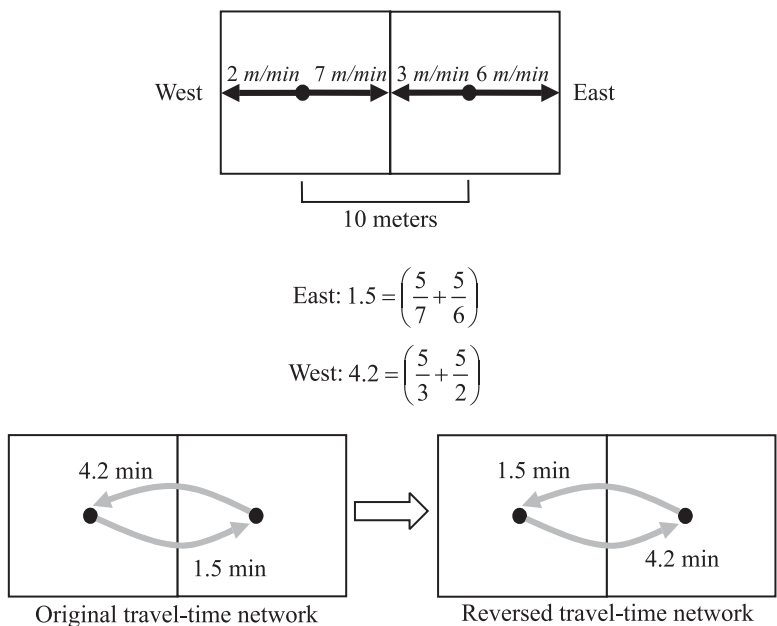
West 2 *m/min* 7 *m/min* 3 *m/min* 6 *m/min* East

10 meters

East: $1.5 = \left(\frac{5}{7} + \frac{5}{6}\right)$

West: $4.2 = \left(\frac{5}{3} + \frac{5}{2}\right)$

4.2 min

1.5 min

Original travel-time network

1.5 min

4.2 min

Reversed travel-time network